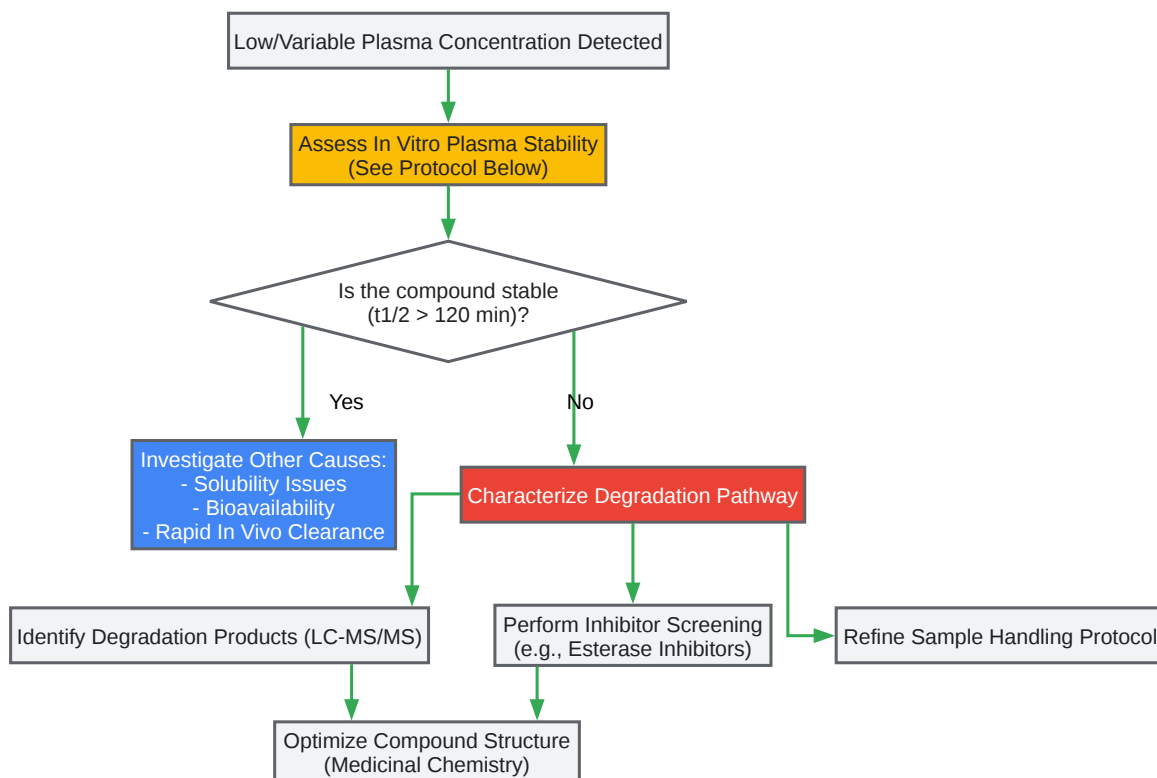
Low/Variable Plasma Concentration Detected

Assess In Vitro Plasma Stability
(See Protocol Below)

Is the compound stable
(t1/2 > 120 min)?

Yes

No

Investigate Other Causes:
- Solubility Issues
- Bioavailability
- Rapid In Vivo Clearance

Characterize Degradation Pathway

Identify Degradation Products (LC-MS/MS)

Perform Inhibitor Screening
(e.g., Esterase Inhibitors)

Refine Sample Handling Protocol

Optimize Compound Structure
(Medicinal Chemistry)